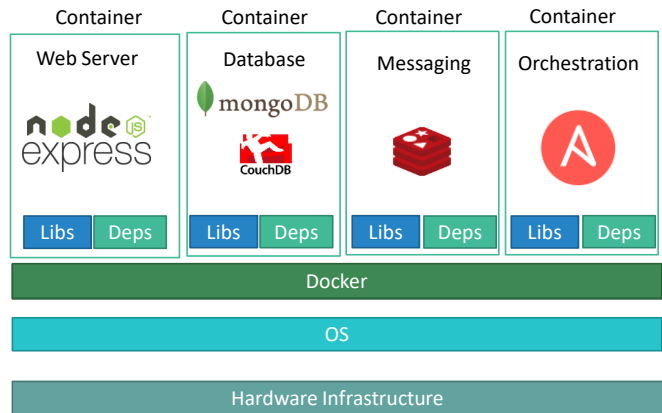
Container

Web Server

node js

express

Libs Deps

Container

Database

mongoDB

CouchDB

Libs Deps

Container

Messaging

Libs Deps

Container

Orchestration

Libs Deps

Docker

OS

Hardware Infrastructure